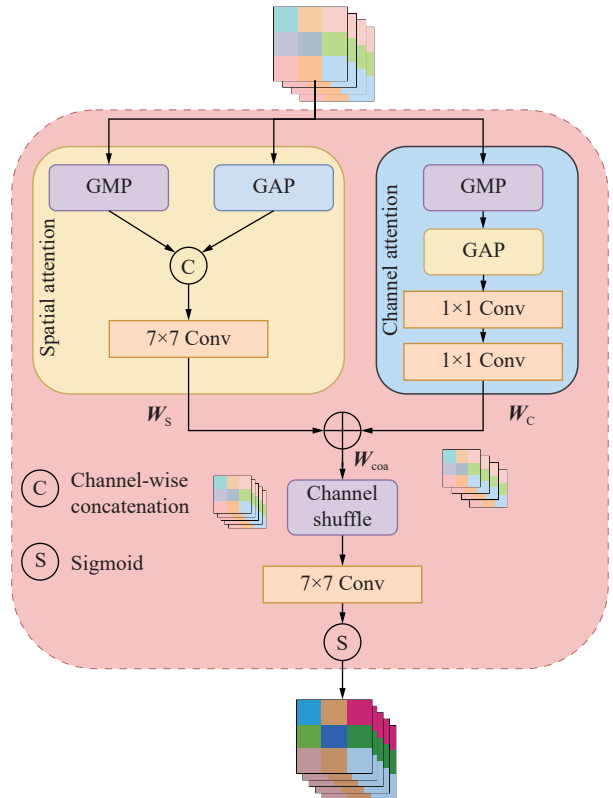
Spatial attention

GMP

GAP

C

7×7 Conv

Channel attention

GMP

GAP

1×1 Conv

1×1 Conv

$\boldsymbol{W}_{\mathrm{S}}$

$\boldsymbol{W}_{\mathrm{C}}$

$\boldsymbol{W}_{\mathrm{coa}}$

C Channel-wise concatenation

S Sigmoid

Channel shuffle

7×7 Conv

S